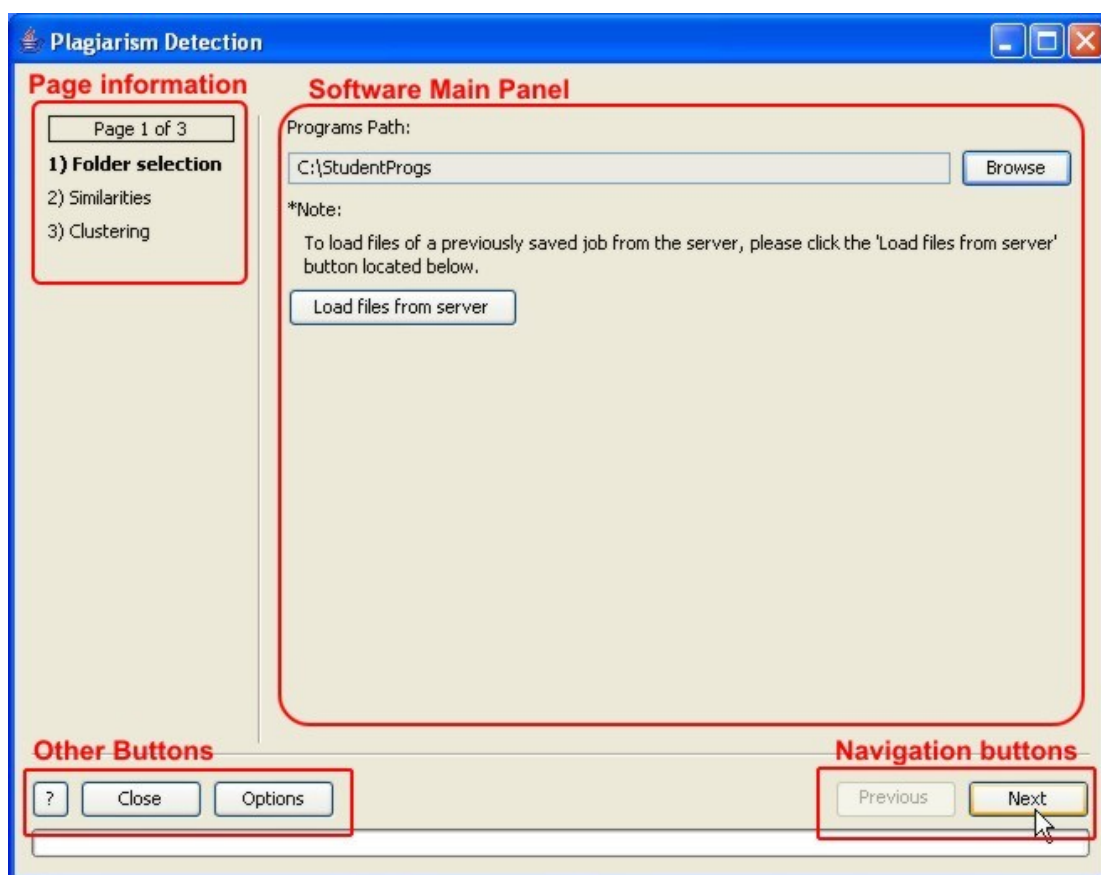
Plagiarism Detection

Page information

Page 1 of 3

1) Folder selection

2) Similarities

3) Clustering

Software Main Panel

Programs Path:

C:\StudentProgs

Browse

*Note:

To load files of a previously saved job from the server, please click the 'Load files from server' button located below.

Load files from server

Other Buttons

?

Close

Options

Navigation buttons

Previous

Next